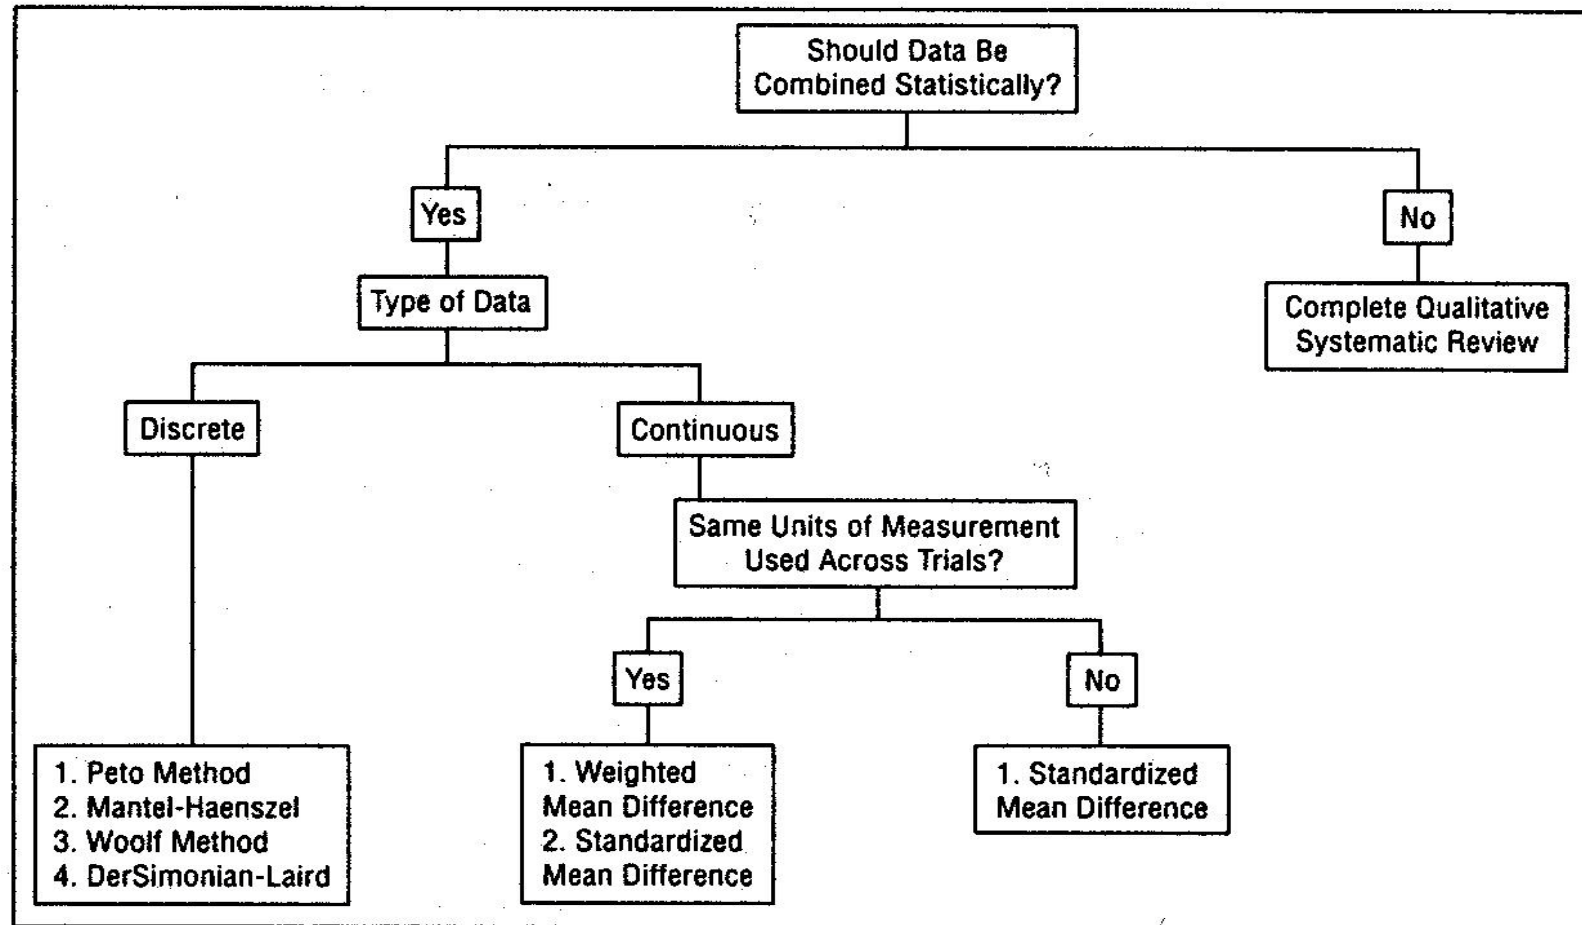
Should Data Be Combined Statistically?

Yes

No

Type of Data

Complete Qualitative Systematic Review

Discrete

Continuous

Same Units of Measurement Used Across Trials?

Yes

No

1. Peto Method
2. Mantel-Haenszel
3. Woolf Method
4. DerSimonian-Laird

1. Weighted Mean Difference
2. Standardized Mean Difference

1. Standardized Mean Difference